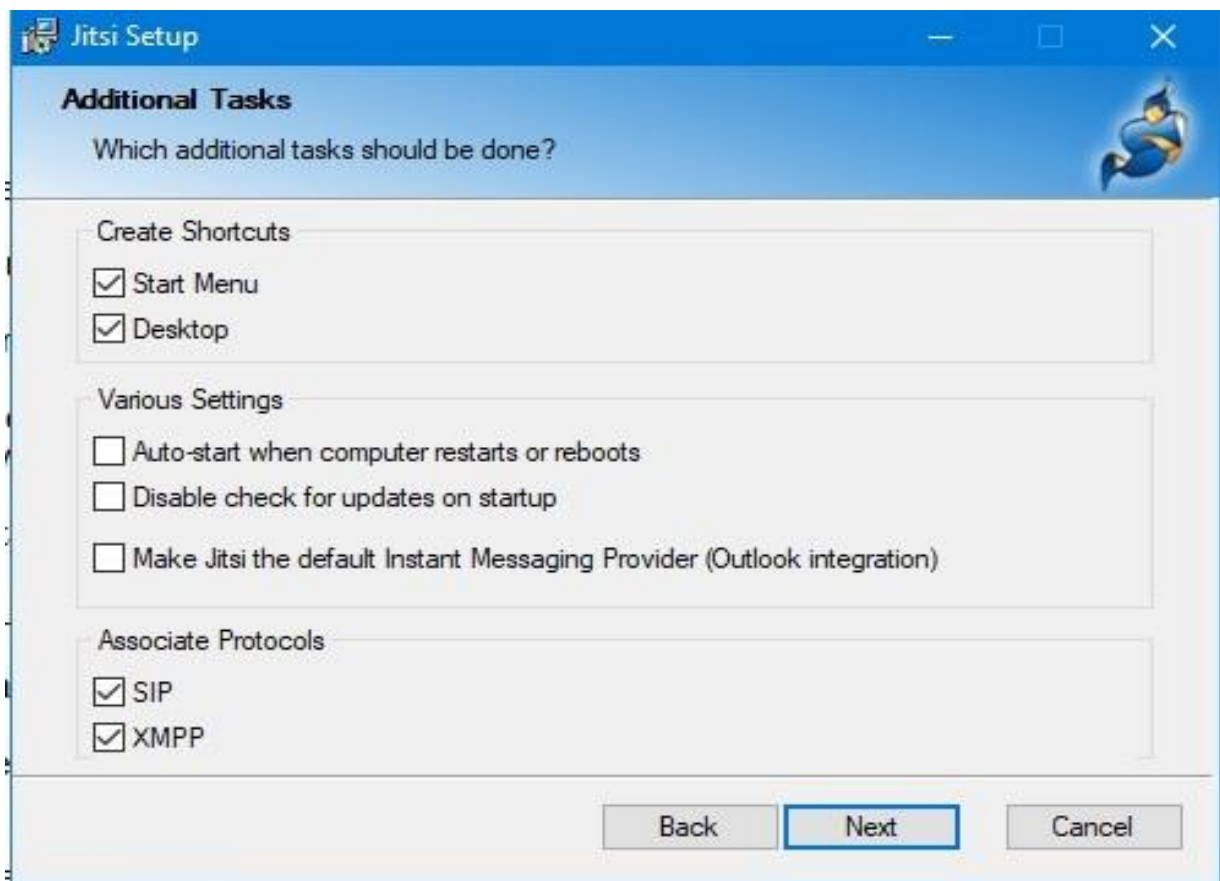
Jitsi Setup

Additional Tasks

Which additional tasks should be done?

Create Shortcuts

Start Menu

Desktop

Various Settings

Auto-start when computer restarts or reboots

Disable check for updates on startup

Make Jitsi the default Instant Messaging Provider (Outlook integration)

Associate Protocols

SIP

XMPP

Back Next Cancel